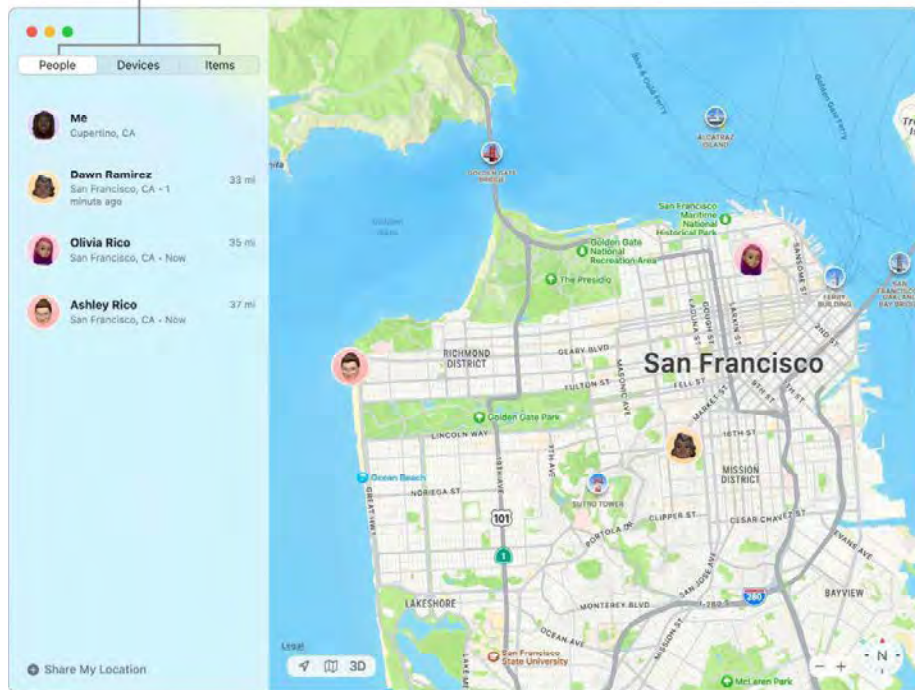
People Devices Items

Me
Cupertino, CA

Dawn Ramirez
San Francisco, CA • 1 minute ago
33 mi

Olivia Rico
San Francisco, CA • Now
35 mi

Ashley Rico
San Francisco, CA • Now
37 mi

Share My Location

Golden Gate Bridge
Alcatraz Island
San Francisco Maritime National Historical Park
Golden Gate National Recreation Area
The Presidio
Ferry Building
Richmond District
Geary Blvd
San Francisco
Fulton St
Fell St
Golden Gate Park
Lincoln Way
Mission District
16th St
Ocean Beach
Noriega St
Sutro Tower
101
1
Clipper St
Cesar Chavez St
Portola Dr
Lakeshore
Monterey Blvd
280
Bayview
Ocean Ave
San Francisco State University
McLaren Park
Legal
3D
N
Great Hwy
19th Ave
Market St
Masonic Ave
Mission St
San Jose Ave
Evans Ave
Lake Merced Blvd
2nd St
8th St
Gough St
Larkin St
Laguna St
Sansome St
7th Ave